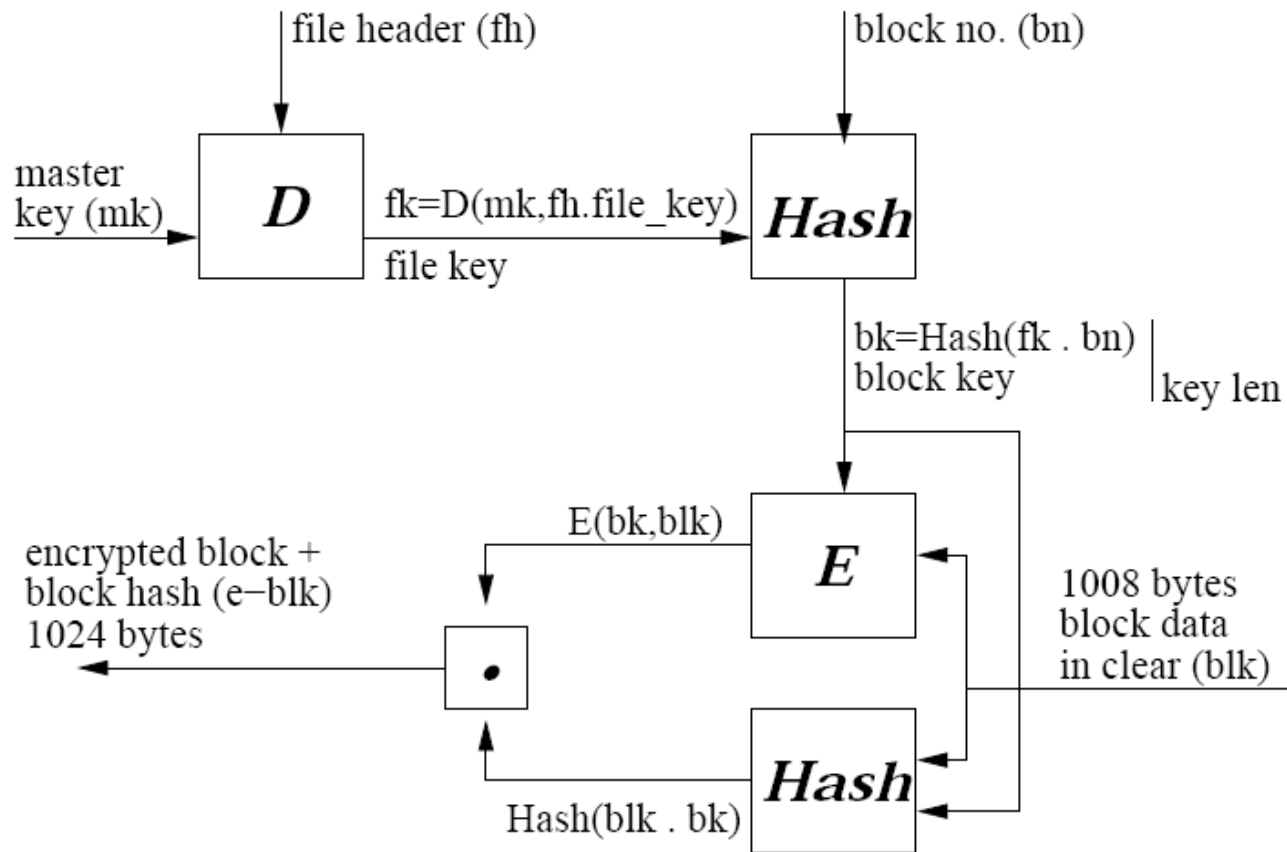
file header (fh)

block no. (bn)

master key (mk)

D

fk=D(mk,fh.file_key)

file key

Hash

bk=Hash(fk . bn)
block key

key len

E(bk,blk)

E

encrypted block + block hash (e−blk)
1024 bytes

1008 bytes
block data
in clear (blk)

•

Hash

Hash(blk . bk)